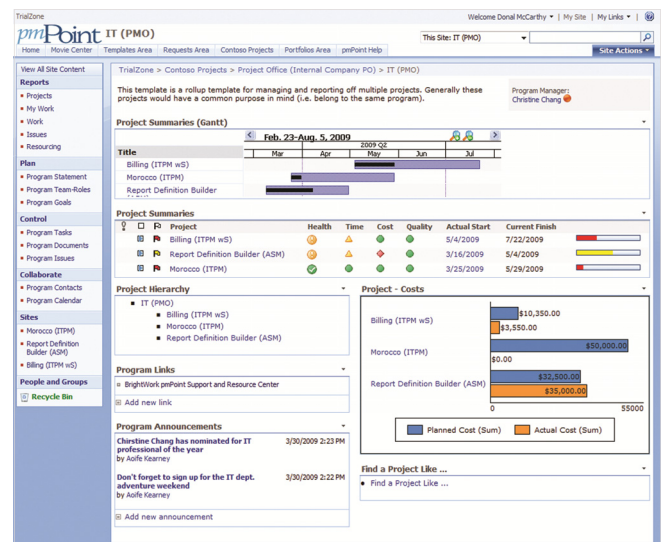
TrialZone

Welcome Donal McCarthy ▾ | My Site | My Links ▾ | ?

pmPoint IT (PMO)

This Site: IT (PMO)

Home | Movie Center | Templates Area | Requests Area | Contoso Projects | Portfolios Area | pmPoint Help

Site Actions ▾

View All Site Content

Reports
- Projects
- My Work
- Work
- Issues
- Resourcing

Plan
- Program Statement
- Program Team-Roles
- Program Goals

Control
- Program Tasks
- Program Documents
- Program Issues

Collaborate
- Program Contacts
- Program Calendar

Sites
- Morocco (ITPM)
- Report Definition Builder (ASM)
- Billing (ITPM wS)

People and Groups

Recycle Bin

TrialZone > Contoso Projects > Project Office (Internal Company PO) > IT (PMO)

This template is a rollup template for managing and reporting off multiple projects. Generally these projects would have a common purpose in mind (i.e. belong to the same program).

Program Manager:
Christine Chang

Project Summaries (Gantt)

Feb. 23-Aug. 5, 2009

| Title | Mar | Apr | May | Jun | Jul |
|---|---|---|---|---|---|
| Billing (ITPM wS) | | | | | |
| Morocco (ITPM) | | | | | |
| Report Definition Builder | | | | | |

2009 Q2

Project Summaries

| | | | Project | Health | Time | Cost | Quality | Actual Start | Current Finish |
|---|---|---|---|---|---|---|---|---|---|
| | | | Billing (ITPM wS) | | | | | 5/4/2009 | 7/22/2009 |
| | | | Report Definition Builder (ASM) | | | | | 3/16/2009 | 5/4/2009 |
| | | | Morocco (ITPM) | | | | | 3/25/2009 | 5/29/2009 |

Project Hierarchy
- IT (PMO)
  - Billing (ITPM wS)
  - Morocco (ITPM)
  - Report Definition Builder (ASM)

Project - Costs

Billing (ITPM wS) $10,350.00 $3,550.00
Morocco (ITPM) $50,000.00 $0.00
Report Definition Builder (ASM) $32,500.00 $35,000.00
0 55000

Planned Cost (Sum) Actual Cost (Sum)

Program Links
- BrightWork pmPoint Support and Resource Center

Add new link

Program Announcements

Christine Chang has nominated for IT professional of the year
by Aoife Kearney
3/30/2009 2:23 PM

Don't forget to sign up for the IT dept. adventure weekend
by Aoife Kearney
3/30/2009 2:22 PM

Add new announcement

Find a Project Like ...
- Find a Project Like ...